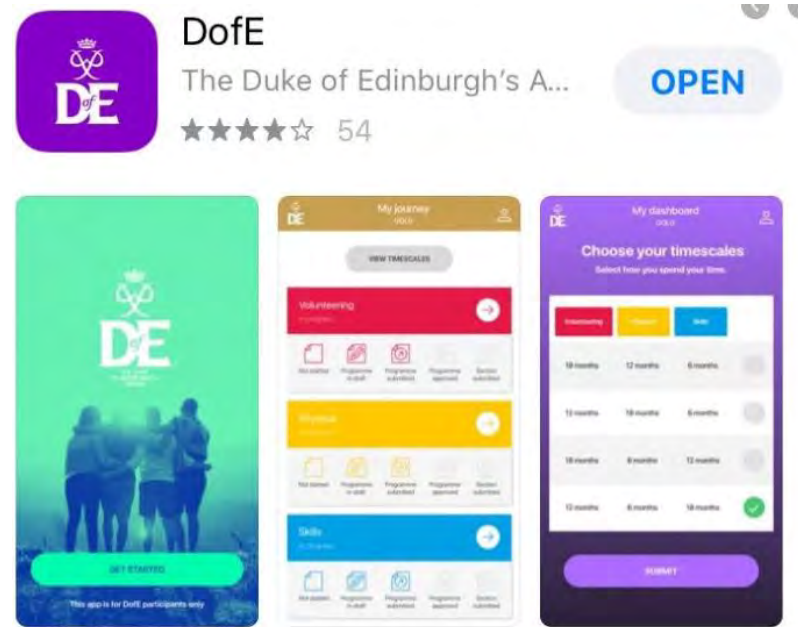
DofE

DofE

The Duke of Edinburgh's A...

OPEN

★★★★☆ 54

DofE

GET STARTED

This app is for DofE participants only

DofE

My journey

GOLD

VIEW TIMESCALES

Volunteering

Not started

Programme in draft

Programme submitted

Programme approved

Section submitted

Physical

Not started

Programme in draft

Programme submitted

Programme approved

Section submitted

Skills

Not started

Programme in draft

Programme submitted

Programme approved

Section submitted

DofE

My dashboard

GOLD

Choose your timescales

Select how you spend your time.

| Volunteering | Physical | Skills |
|---|---|---|
| 18 months | 12 months | 6 months |
| 12 months | 18 months | 6 months |
| 18 months | 6 months | 12 months |
| 12 months | 6 months | 18 months |

SUBMIT